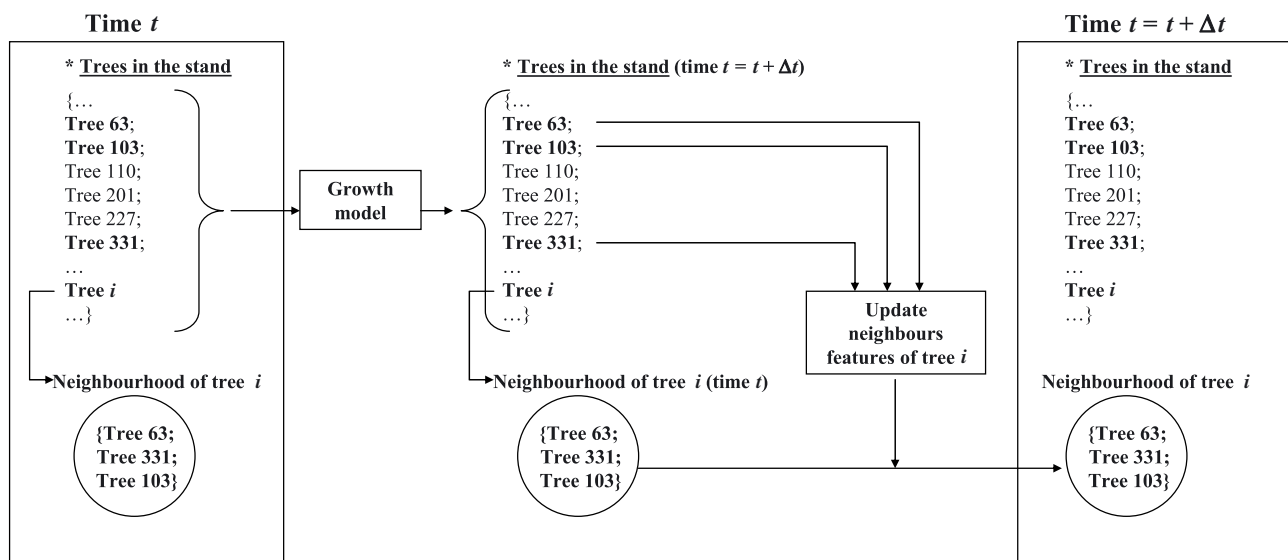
Time $t$

* Trees in the stand

{…
Tree 63;
Tree 103;
Tree 110;
Tree 201;
Tree 227;
Tree 331;
…
Tree $i$
…}

Neighbourhood of tree $i$

{Tree 63;
Tree 331;
Tree 103}

Growth model

* Trees in the stand (time $t = t + \Delta t$)

{…
Tree 63;
Tree 103;
Tree 110;
Tree 201;
Tree 227;
Tree 331;
…
Tree $i$
…}

Neighbourhood of tree $i$ (time $t$)

{Tree 63;
Tree 331;
Tree 103}

Update neighbours features of tree $i$

Time $t = t + \Delta t$

* Trees in the stand

{…
Tree 63;
Tree 103;
Tree 110;
Tree 201;
Tree 227;
Tree 331;
…
Tree $i$
…}

Neighbourhood of tree $i$

{Tree 63;
Tree 331;
Tree 103}